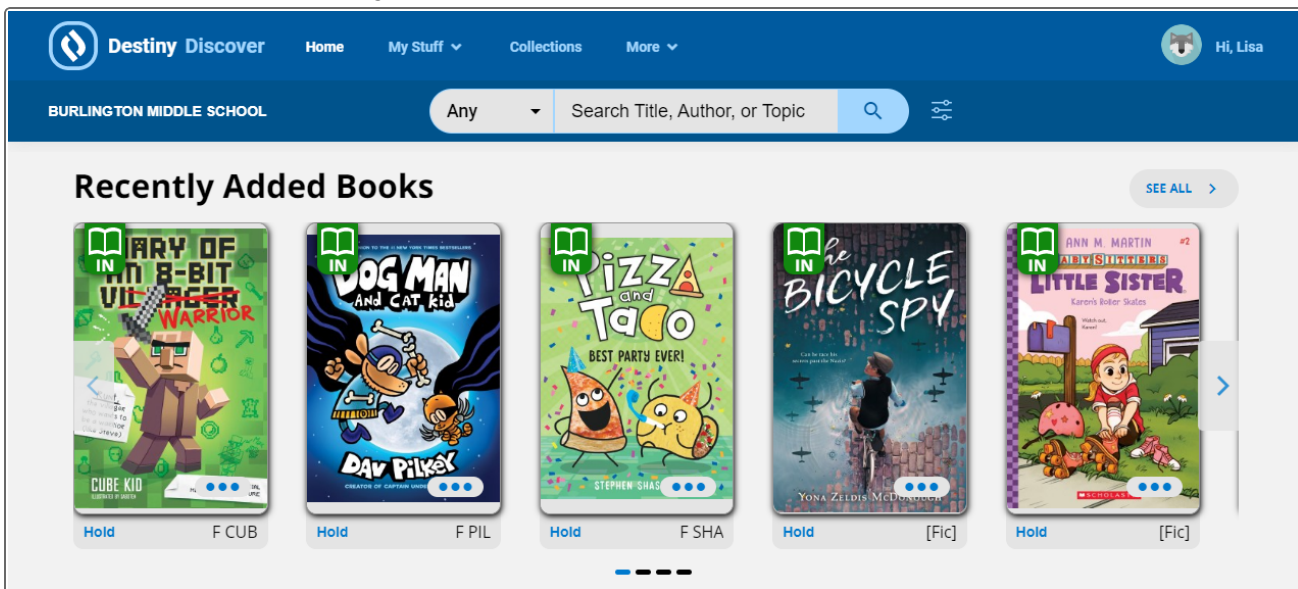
Destiny Discover Home My Stuff Collections More Hi, Lisa

BURLINGTON MIDDLE SCHOOL Any Search Title, Author, or Topic

Recently Added Books

SEE ALL

IN
DIARY OF AN 8-BIT VILLAGER WARRIOR
CUBE KID
Hold F CUB

IN
DOG MAN AND CAT KID
DAV PILKEY
Hold F PIL

IN
Pizza and Taco BEST PARTY EVER!
STEPHEN SHASKAN
Hold F SHA

IN
The BICYCLE SPY
YONA ZELDIS McDONOUGH
Hold [Fic]

IN
ANN M. MARTIN #2
BABY-SITTERS LITTLE SISTER
Karen's Roller Skates
Hold [Fic]